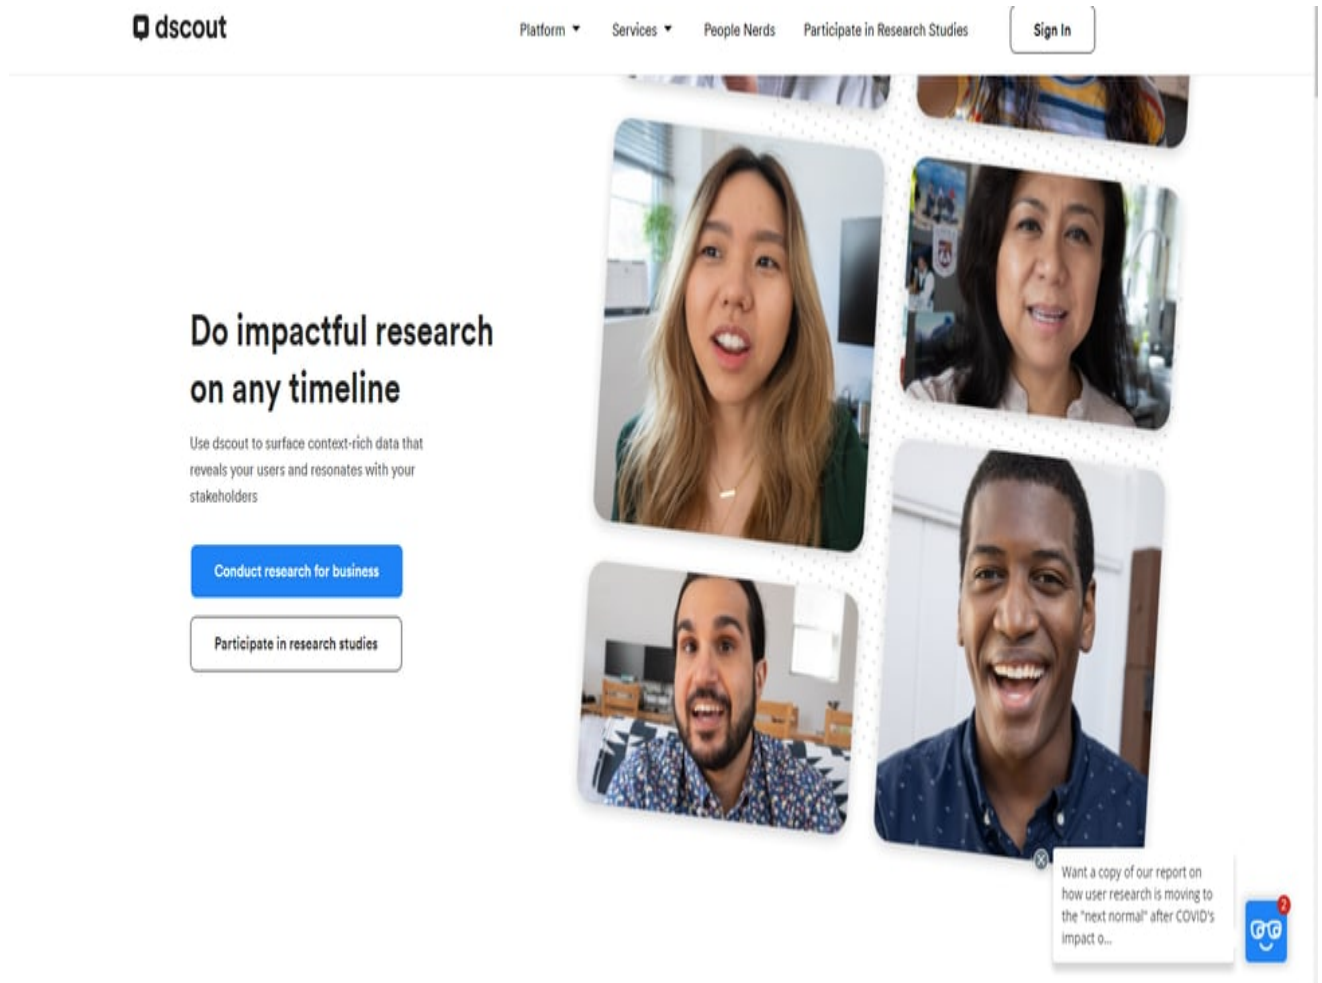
dscout

Platform ▾ Services ▾ People Nerds Participate in Research Studies Sign In

Do impactful research on any timeline

Use dscout to surface context-rich data that reveals your users and resonates with your stakeholders

Conduct research for business

Participate in research studies

Want a copy of our report on how user research is moving to the "next normal" after COVID's impact o...

2